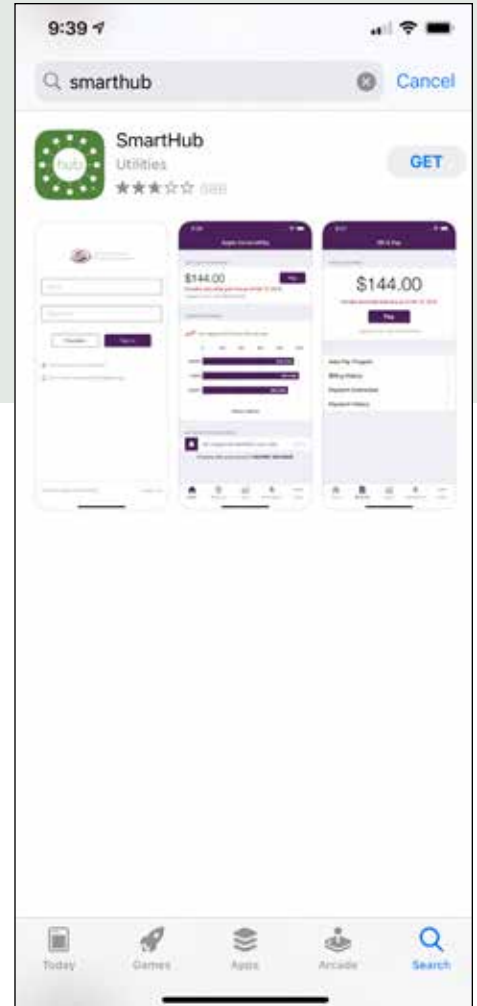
9:39

smarthub

Cancel

hub

SmartHub

Utilities

★★★☆☆ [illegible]

GET

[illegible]

$144.00

Pay

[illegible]

Bill & Pay

$144.00

Pay

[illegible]

Auto Pay Program

Billing History

Payment Extension

Payment History

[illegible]

Today

Games

Apps

Arcade

Search